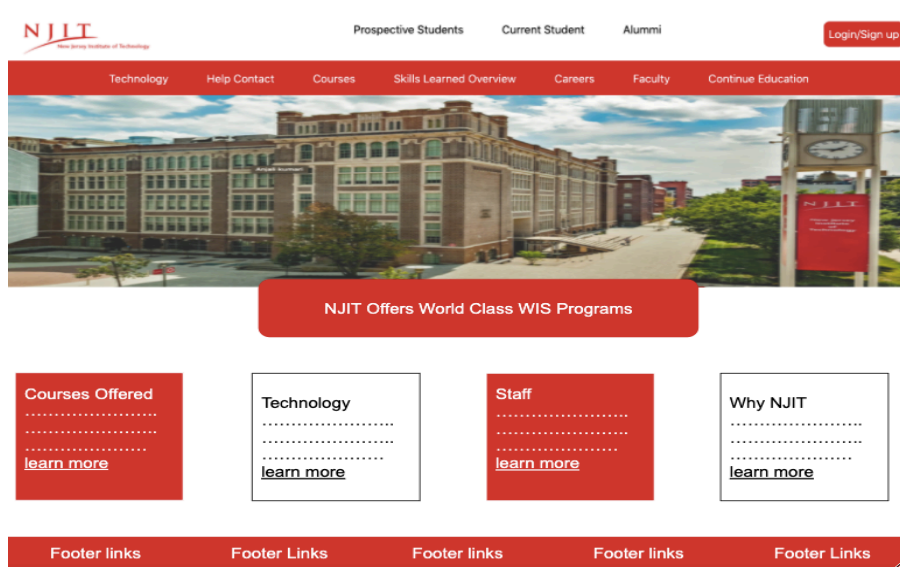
NJIT New Jersey Institute of Technology

Prospective Students Current Student Alumni

Login/Sign up

Technology Help Contact Courses Skills Learned Overview Careers Faculty Continue Education

NJIT Offers World Class WIS Programs

Courses Offered
……………………
……………………
…………………
learn more

Technology
……………………
……………………
…………………
learn more

Staff
……………………
……………………
…………………
learn more

Why NJIT
……………………
……………………
…………………
learn more

Footer links Footer Links Footer links Footer links Footer Links